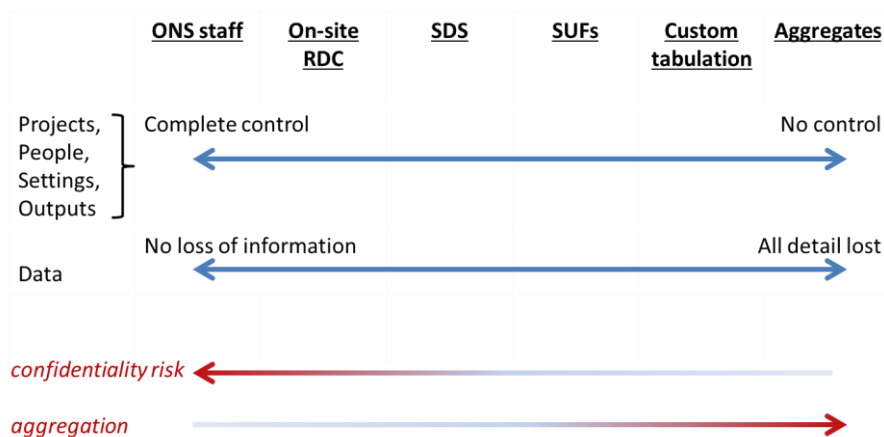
ONS staff | On-site RDC | SDS | SUFs | Custom tabulation | Aggregates

Projects, People, Settings, Outputs

Complete control

No control

Data

No loss of information

All detail lost

confidentiality risk

aggregation